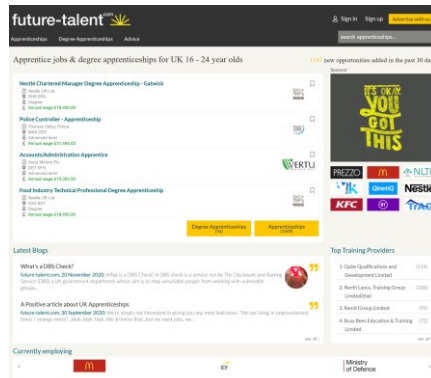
future-talent.com

Sign in Sign up Advertise with us

Apprenticeships Degree Apprenticeships Advice

search apprenticeships...

Apprentice jobs & degree apprenticeships for UK 16 - 24 year olds

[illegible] new opportunities added in the past 30 da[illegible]

Nestlé Chartered Manager Degree Apprenticeship - Gatwick

Nestlé UK Ltd
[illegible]
Degree
Annual wage £18,000.00

Police Controller - Apprenticeship

Thames Valley Police
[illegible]
Advanced level
Annual wage £21,000.00

Accounts/Administration Apprentice

Vertu Motors Plc
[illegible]
Advanced level
Annual wage £9,384.00

VERTU

Food Industry Technical Professional Degree Apprenticeship

Nestlé UK Ltd
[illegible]
Degree
Annual wage £18,000.00

Degree Apprenticeships

Apprenticeships

Sponsor

IT'S OKAY YOU GOT THIS

PREZZO

NLT

QinetiQ

Nestlé

KFC

Latest Blogs

What's a DBS Check?

future-talent.com, 20 November 2020: What is a DBS Check? A DBS check is a service run by The Disclosure and Barring Service (DBS) a UK government department whose aim is to stop unsuitable people from working with vulnerable groups...

A Positive article about UK Apprenticeships

future-talent.com, 30 September 2020: We're simply not interested in giving you more bad news. "We are living in unprecedented times / strange times". Blah blah blah. We all know that. But we want jobs, we...

Top Training Providers

1. Qube Qualifications and Development Limited
2. North Lancs Training Group Limited (the)
3. Nestlé Group Limited
4. Busy Bees Education & Training Limited

Currently employing

EY

Ministry of Defence